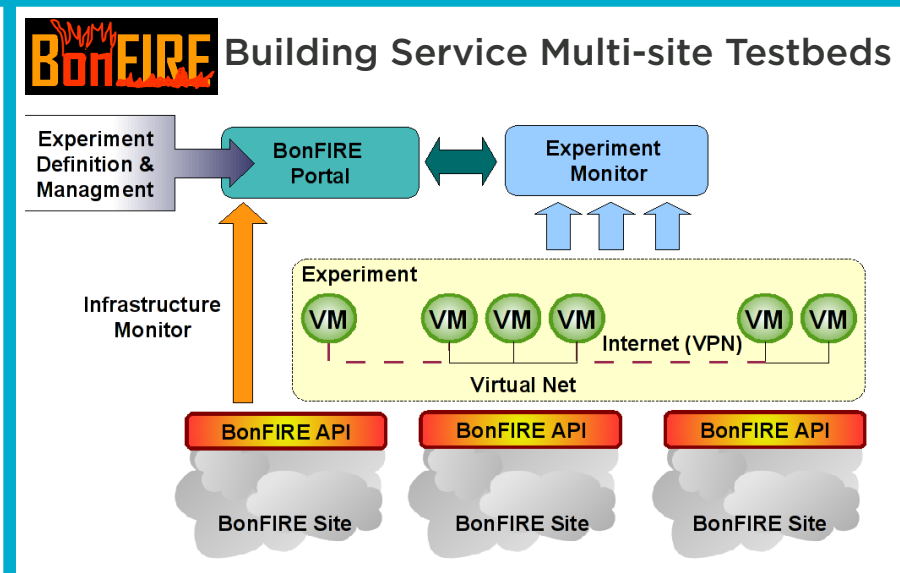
BonFIRE Building Service Multi-site Testbeds

Experiment Definition & Managment

BonFIRE Portal

Experiment Monitor

Infrastructure Monitor

Experiment

VM VM VM VM VM VM

Internet (VPN)

Virtual Net

BonFIRE API

BonFIRE API

BonFIRE API

BonFIRE Site

BonFIRE Site

BonFIRE Site